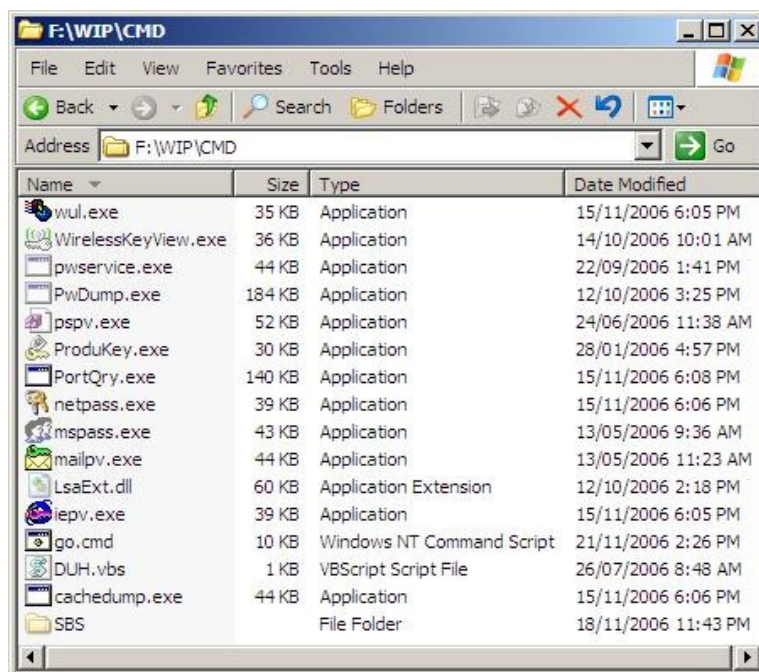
F:\WIP\CMD

File Edit View Favorites Tools Help

Back Search Folders

Address F:\WIP\CMD Go

| Name | Size | Type | Date Modified |
|---|---|---|---|
| wul.exe | 35 KB | Application | 15/11/2006 6:05 PM |
| WirelessKeyView.exe | 36 KB | Application | 14/10/2006 10:01 AM |
| pwservice.exe | 44 KB | Application | 22/09/2006 1:41 PM |
| PwDump.exe | 184 KB | Application | 12/10/2006 3:25 PM |
| pspv.exe | 52 KB | Application | 24/06/2006 11:38 AM |
| ProduKey.exe | 30 KB | Application | 28/01/2006 4:57 PM |
| PortQry.exe | 140 KB | Application | 15/11/2006 6:08 PM |
| netpass.exe | 39 KB | Application | 15/11/2006 6:06 PM |
| mspass.exe | 43 KB | Application | 13/05/2006 9:36 AM |
| mailpv.exe | 44 KB | Application | 13/05/2006 11:23 AM |
| LsaExt.dll | 60 KB | Application Extension | 12/10/2006 2:18 PM |
| iepv.exe | 39 KB | Application | 15/11/2006 6:05 PM |
| go.cmd | 10 KB | Windows NT Command Script | 21/11/2006 2:26 PM |
| DUH.vbs | 1 KB | VBScript Script File | 26/07/2006 8:48 AM |
| cachedump.exe | 44 KB | Application | 15/11/2006 6:06 PM |
| SBS | | File Folder | 18/11/2006 11:43 PM |